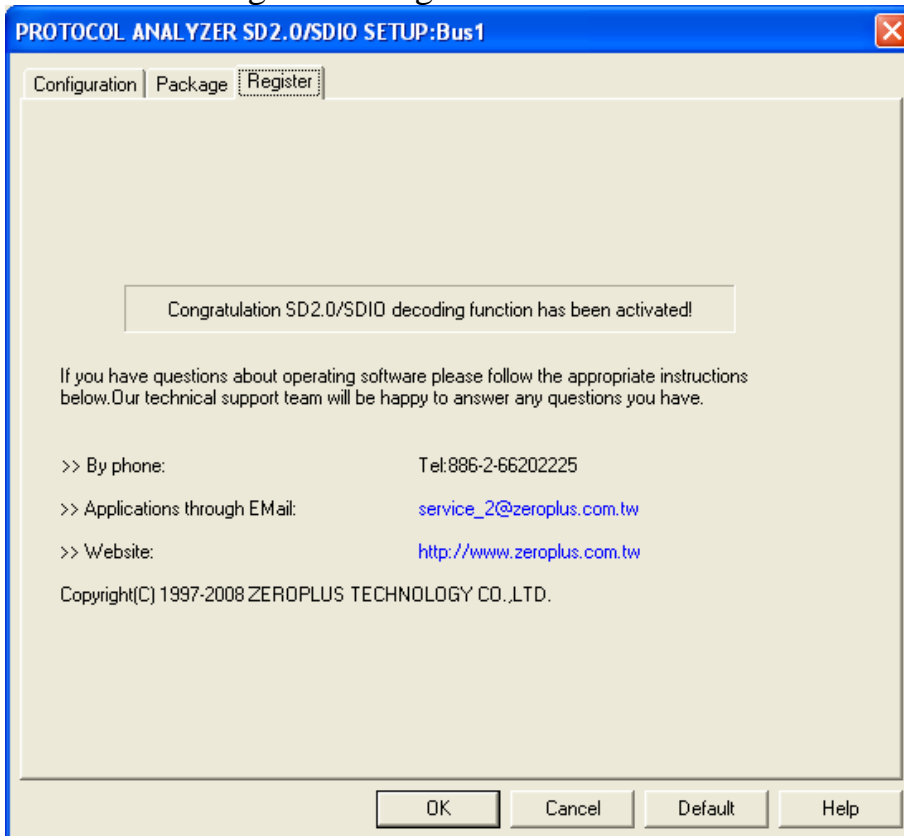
PROTOCOL ANALYZER SD2.0/SDIO SETUP:Bus1

Configuration | Package | Register

Congratulation SD2.0/SDIO decoding function has been activated!

If you have questions about operating software please follow the appropriate instructions below.Our technical support team will be happy to answer any questions you have.

>> By phone: Tel:886-2-66202225

>> Applications through EMail: service_2@zeroplus.com.tw

>> Website: http://www.zeroplus.com.tw

Copyright(C) 1997-2008 ZEROPLUS TECHNOLOGY CO.,LTD.

OK Cancel Default Help